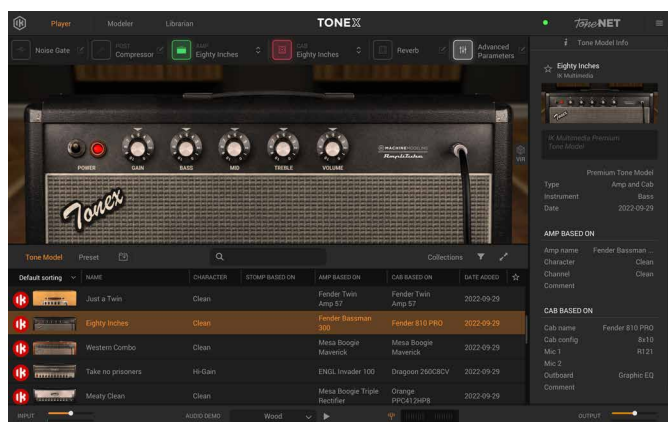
Player Modeler Librarian TONEX ToneNET

Noise Gate | POST Compressor | AMP Eighty Inches | CAB Eighty Inches | Reverb | Advanced Parameters

POWER GAIN BASS MID TREBLE VOLUME

MACHINE MODELING AmpliTube

VIR

Tonex

Tone Model Preset Collections

| Default sorting | NAME | CHARACTER | STOMP BASED ON | AMP BASED ON | CAB BASED ON | DATE ADDED |
|---|---|---|---|---|---|---|
| | Just a Twin | Clean | | Fender Twin Amp 57 | Fender Twin Amp 57 | 2022-09-29 |
| | Eighty Inches | Clean | | Fender Bassman 300 | Fender 810 PRO | 2022-09-29 |
| | Western Combo | Clean | | Mesa Boogie Maverick | Mesa Boogie Maverick | 2022-09-29 |
| | Take no prisoners | Hi-Gain | | ENGL Invader 100 | Dragoon 260C8CV | 2022-09-29 |
| | Meaty Clean | Clean | | Mesa Boogie Triple Rectifier | Orange PPC412HP8 | 2022-09-29 |

Tone Model Info

Eighty Inches
IK Multimedia

IK Multimedia Premium Tone Model

Premium Tone Model
Type Amp and Cab
Instrument Bass
Date 2022-09-29

AMP BASED ON
Amp name Fender Bassman ...
Character Clean
Channel Clean
Comment

CAB BASED ON
Cab name Fender 810 PRO
Cab config 8x10
Mic 1 R121
Mic 2
Outboard Graphic EQ
Comment

INPUT AUDIO DEMO Wood OUTPUT